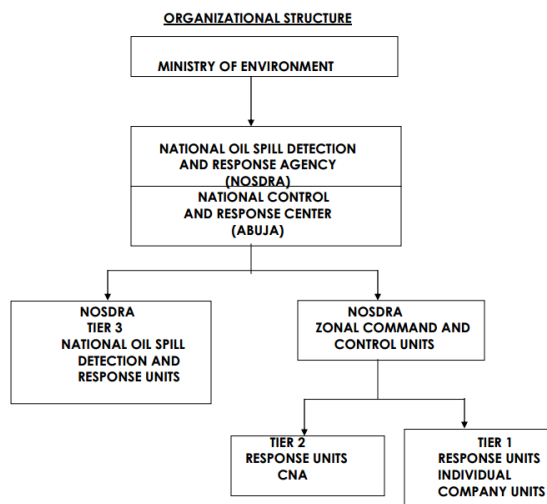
ORGANIZATIONAL STRUCTURE

MINISTRY OF ENVIRONMENT

NATIONAL OIL SPILL DETECTION AND RESPONSE AGENCY (NOSDRA)

NATIONAL CONTROL AND RESPONSE CENTER (ABUJA)

NOSDRA
TIER 3
NATIONAL OIL SPILL DETECTION AND RESPONSE UNITS

NOSDRA
ZONAL COMMAND AND CONTROL UNITS

TIER 2
RESPONSE UNITS
CNA

TIER 1
RESPONSE UNITS
INDIVIDUAL COMPANY UNITS